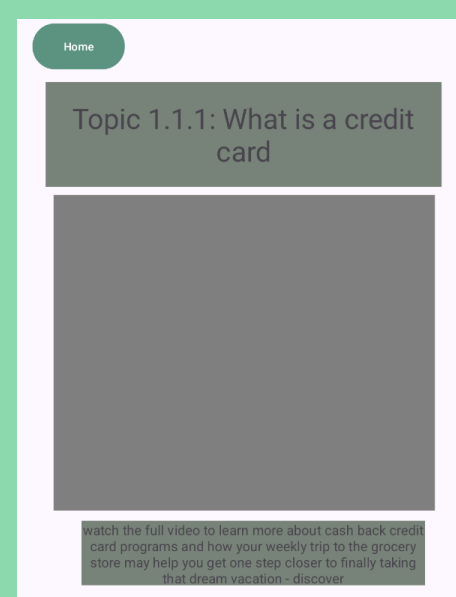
Home

Topic 1.1.1: What is a credit card

watch the full video to learn more about cash back credit card programs and how your weekly trip to the grocery store may help you get one step closer to finally taking that dream vacation - discover